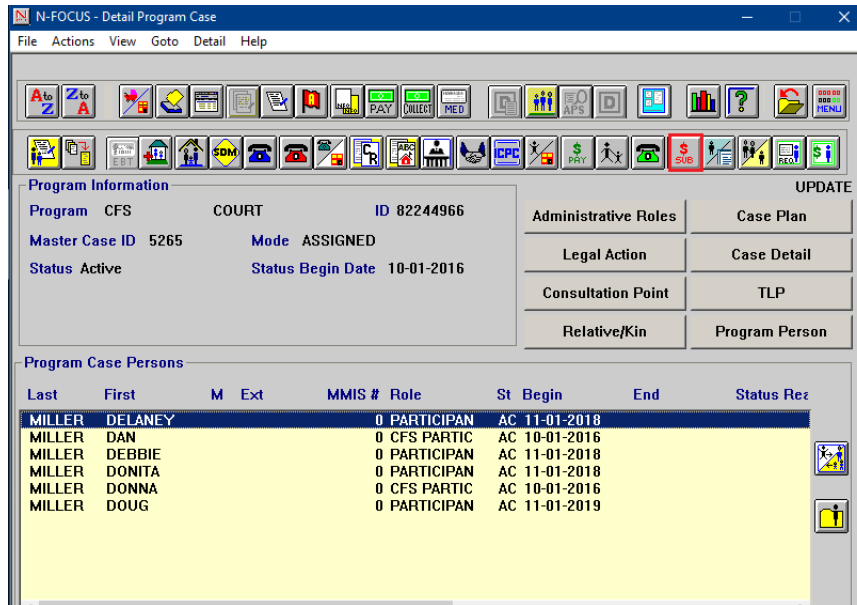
N-FOCUS - Detail Program Case

File Actions View Goto Detail Help

A to Z Z to A PAY COLLECT MED APS D MENU

EBT SDM CR CPC PAY $ SUB REQ $i

Program Information

Program CFS COURT ID 82244966

Master Case ID 5265 Mode ASSIGNED

Status Active Status Begin Date 10-01-2016

UPDATE

Administrative Roles
Case Plan
Legal Action
Case Detail
Consultation Point
TLP
Relative/Kin
Program Person

Program Case Persons

| Last | First | M | Ext | MMIS # | Role | St | Begin | End | Status Rea |
|---|---|---|---|---|---|---|---|---|---|
| MILLER | DELANEY | | | 0 | PARTICIPAN | AC | 11-01-2018 | | |
| MILLER | DAN | | | 0 | CFS PARTIC | AC | 10-01-2016 | | |
| MILLER | DEBBIE | | | 0 | PARTICIPAN | AC | 11-01-2018 | | |
| MILLER | DONITA | | | 0 | PARTICIPAN | AC | 11-01-2018 | | |
| MILLER | DONNA | | | 0 | CFS PARTIC | AC | 10-01-2016 | | |
| MILLER | DOUG | | | 0 | PARTICIPAN | AC | 11-01-2019 | | |